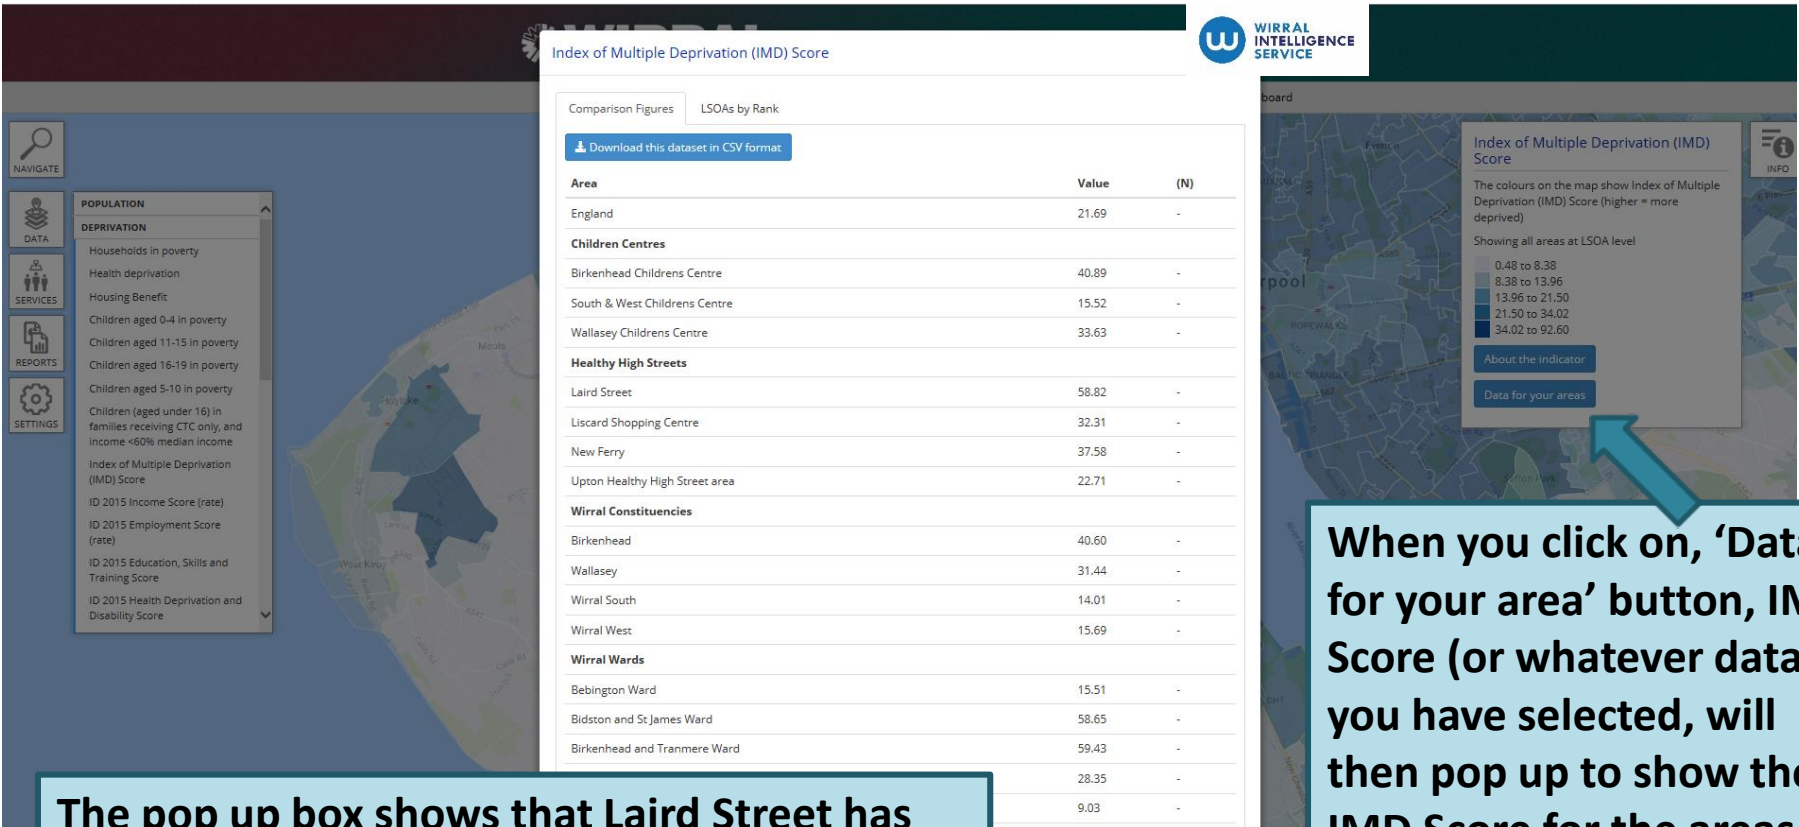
WIRRAL INTELLIGENCE SERVICE

Index of Multiple Deprivation (IMD) Score

Comparison Figures | LSOAs by Rank

Download this dataset in CSV format

| Area | Value | (N) |
|---|---|---|
| England | 21.69 | - |
| **Children Centres** | | |
| Birkenhead Childrens Centre | 40.89 | - |
| South & West Childrens Centre | 15.52 | - |
| Wallasey Childrens Centre | 33.63 | - |
| **Healthy High Streets** | | |
| Laird Street | 58.82 | - |
| Liscard Shopping Centre | 32.31 | - |
| New Ferry | 37.58 | - |
| Upton Healthy High Street area | 22.71 | - |
| **Wirral Constituencies** | | |
| Birkenhead | 40.60 | - |
| Wallasey | 31.44 | - |
| Wirral South | 14.01 | - |
| Wirral West | 15.69 | - |
| **Wirral Wards** | | |
| Bebington Ward | 15.51 | - |
| Bidston and St James Ward | 58.65 | - |
| Birkenhead and Tranmere Ward | 59.43 | - |
| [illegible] | 28.35 | - |
| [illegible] | 9.03 | - |

NAVIGATE
DATA
SERVICES
REPORTS
SETTINGS

POPULATION
DEPRIVATION
Households in poverty
Health deprivation
Housing Benefit
Children aged 0-4 in poverty
Children aged 11-15 in poverty
Children aged 16-19 in poverty
Children aged 5-10 in poverty
Children (aged under 16) in families receiving CTC only, and income <60% median income
Index of Multiple Deprivation (IMD) Score
ID 2015 Income Score (rate)
ID 2015 Employment Score (rate)
ID 2015 Education, Skills and Training Score
ID 2015 Health Deprivation and Disability Score

board

INFO

Index of Multiple Deprivation (IMD) Score
The colours on the map show Index of Multiple Deprivation (IMD) Score (higher = more deprived)
Showing all areas at LSOA level
0.48 to 8.38
8.38 to 13.96
13.96 to 21.50
21.50 to 34.02
34.02 to 92.60
About the indicator
Data for your areas

When you click on, 'Dat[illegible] for your area' button, IM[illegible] Score (or whatever data you have selected, will then pop up to show th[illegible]

The pop up box shows that Laird Street has